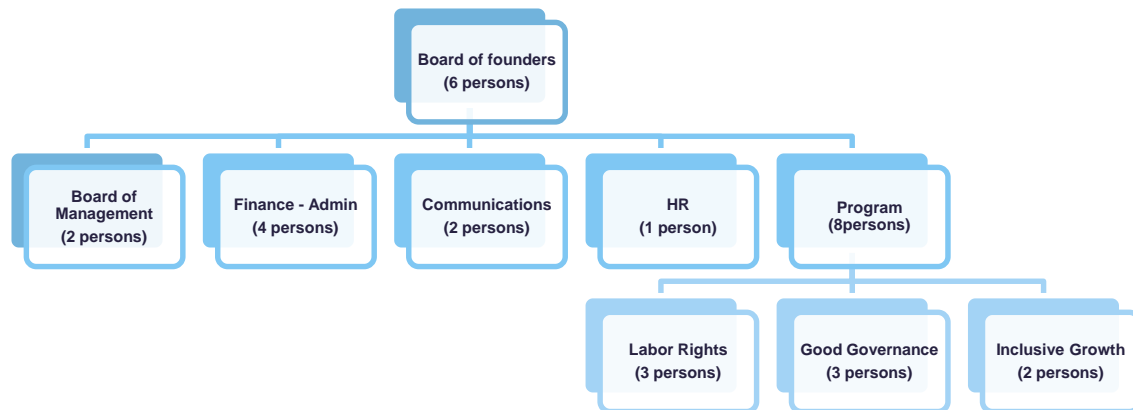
Board of founders
(6 persons)

Board of Management
(2 persons)

Finance - Admin
(4 persons)

Communications
(2 persons)

HR
(1 person)

Program
(8persons)

Labor Rights
(3 persons)

Good Governance
(3 persons)

Inclusive Growth
(2 persons)